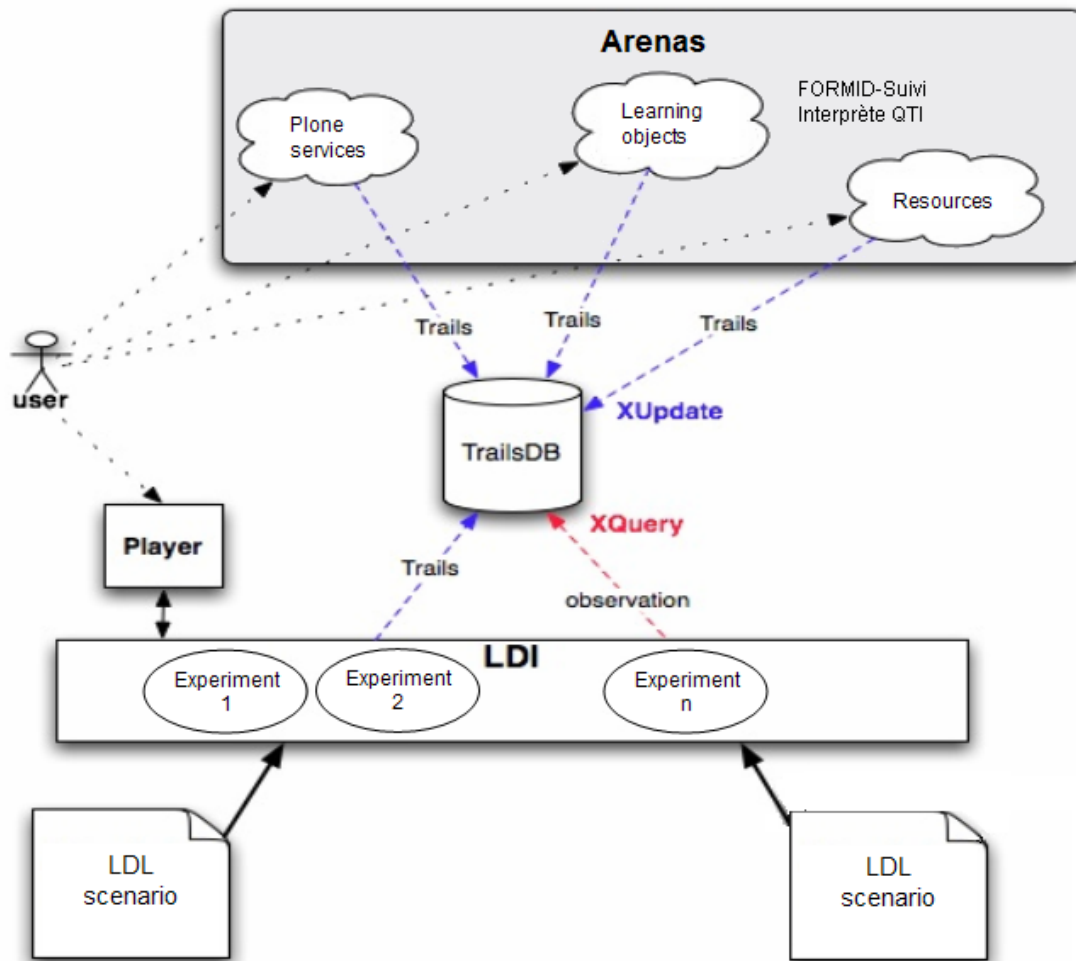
Arenas

Plone services

Learning objects

FORMID-Suivi
Interprète QTI

Resources

user

Trails

Trails

Trails

XUpdate

TrailsDB

XQuery

Player

Trails

observation

LDI

Experiment 1

Experiment 2

Experiment n

LDL scenario

LDL scenario